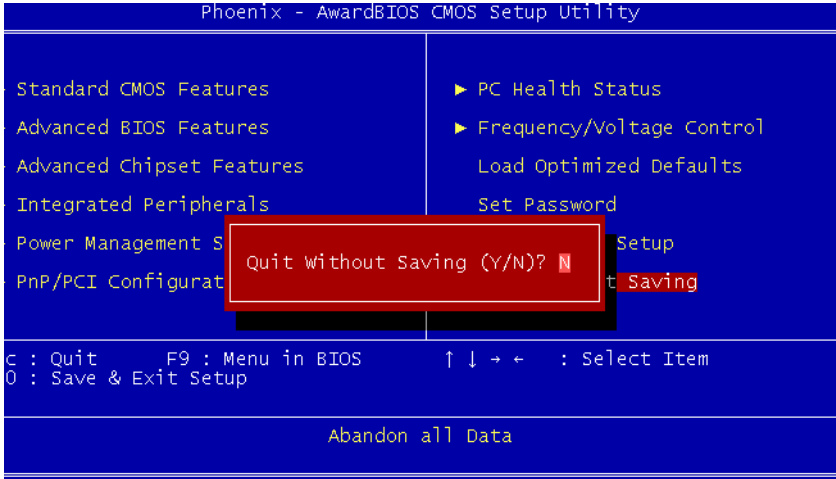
Phoenix - AwardBIOS CMOS Setup Utility

Standard CMOS Features
Advanced BIOS Features
Advanced Chipset Features
Integrated Peripherals
Power Management S
PnP/PCI Configurat

▶ PC Health Status
▶ Frequency/Voltage Control
Load Optimized Defaults
Set Password
Setup
t Saving

Quit Without Saving (Y/N)? N

c : Quit F9 : Menu in BIOS ↑ ↓ → ← : Select Item
0 : Save & Exit Setup

Abandon all Data